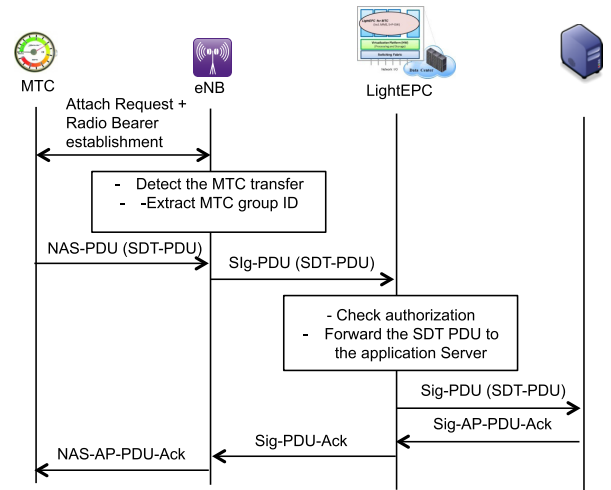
MTC

eNB

LightEPC

Attach Request + Radio Bearer establishment

- Detect the MTC transfer
- Extract MTC group ID

NAS-PDU (SDT-PDU)

SIg-PDU (SDT-PDU)

- Check authorization
- Forward the SDT PDU to the application Server

Sig-PDU (SDT-PDU)

Sig-AP-PDU-Ack

Sig-PDU-Ack

NAS-AP-PDU-Ack